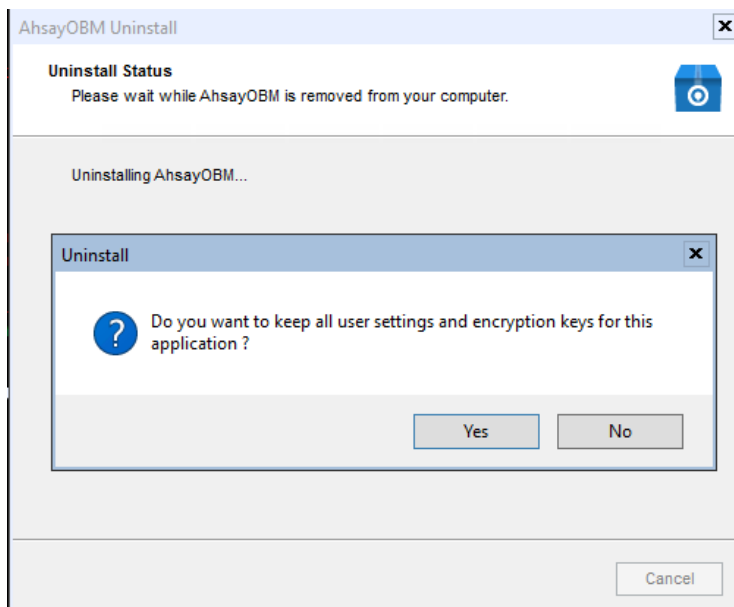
AhsayOBM Uninstall

Uninstall Status

Please wait while AhsayOBM is removed from your computer.

Uninstalling AhsayOBM...

Uninstall

Do you want to keep all user settings and encryption keys for this application ?

Yes

No

Cancel